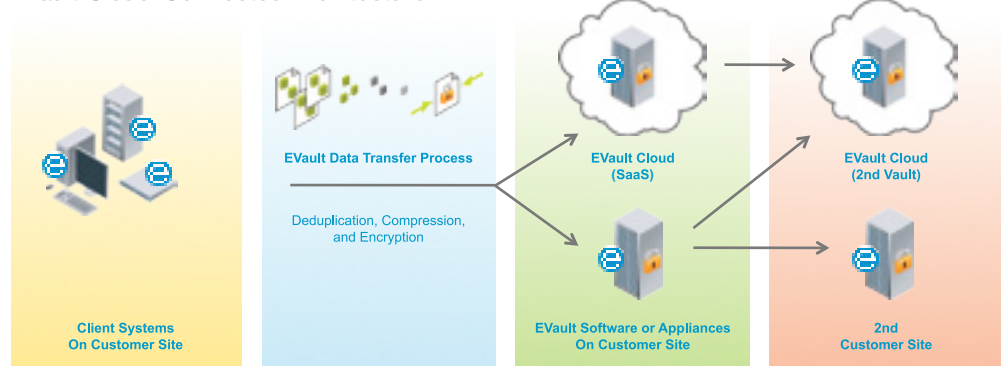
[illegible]

EVault Data Transfer Process

Deduplication, Compression, and Encryption

EVault Cloud (SaaS)

EVault Cloud (2nd Vault)

Client Systems On Customer Site

EVault Software or Appliances On Customer Site

2nd Customer Site